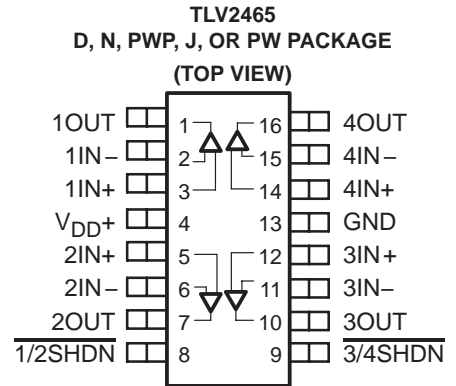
TLV2465
D, N, PWP, J, OR PW PACKAGE
(TOP VIEW)

| | | | |
|---|---|---|---|
| 1OUT | 1 | 16 | 4OUT |
| 1IN – | 2 | 15 | 4IN – |
| 1IN+ | 3 | 14 | 4IN+ |
| $V_{DD}$+ | 4 | 13 | GND |
| 2IN+ | 5 | 12 | 3IN+ |
| 2IN – | 6 | 11 | 3IN– |
| 2OUT | 7 | 10 | 3OUT |
| $\overline{1/2SHDN}$ | 8 | 9 | $\overline{3/4SHDN}$ |